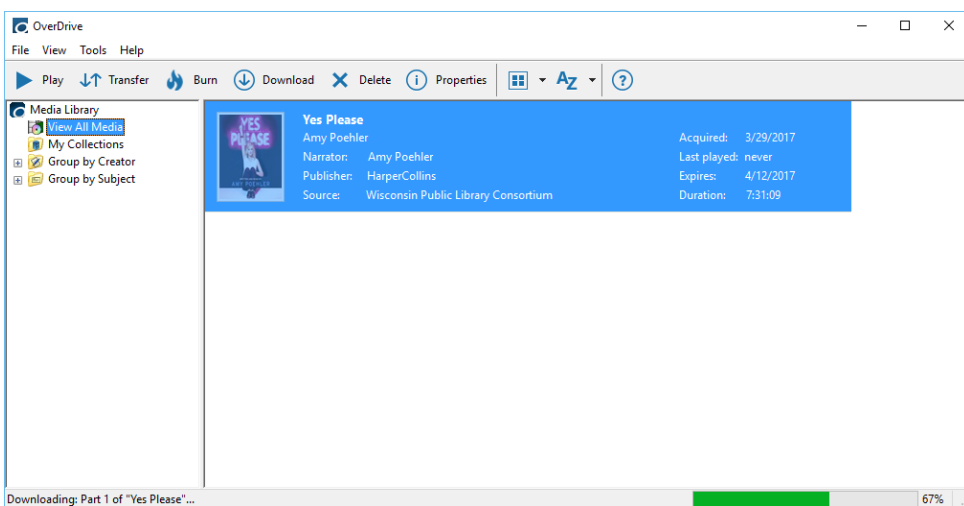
OverDrive

File View Tools Help

Play Transfer Burn Download Delete Properties

Media Library
View All Media
My Collections
Group by Creator
Group by Subject

YES PLEASE
AMY POEHLER

Yes Please
Amy Poehler
Narrator: Amy Poehler
Publisher: HarperCollins
Source: Wisconsin Public Library Consortium

Acquired: 3/29/2017
Last played: never
Expires: 4/12/2017
Duration: 7:31:09

Downloading: Part 1 of "Yes Please"...

67%